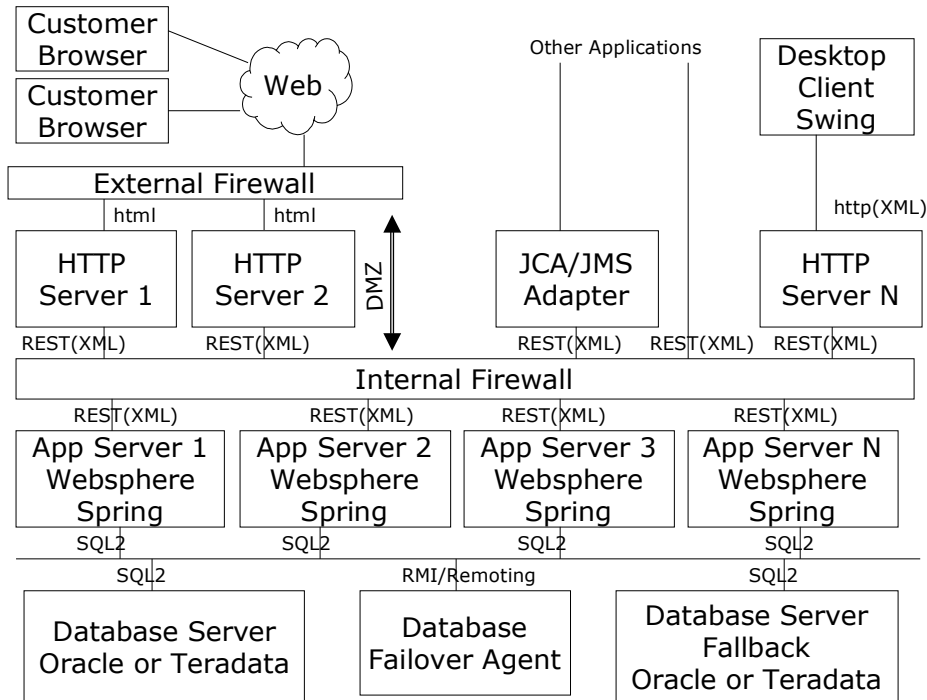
Customer Browser

Customer Browser

Web

Other Applications

Desktop Client Swing

External Firewall

html

html

http(XML)

HTTP Server 1

HTTP Server 2

DMZ

JCA/JMS Adapter

HTTP Server N

REST(XML)

REST(XML)

REST(XML)

REST(XML)

REST(XML)

Internal Firewall

REST(XML)

REST(XML)

REST(XML)

REST(XML)

App Server 1 Websphere Spring

App Server 2 Websphere Spring

App Server 3 Websphere Spring

App Server N Websphere Spring

SQL2

SQL2

SQL2

SQL2

SQL2

RMI/Remoting

SQL2

Database Server Oracle or Teradata

Database Failover Agent

Database Server Fallback Oracle or Teradata